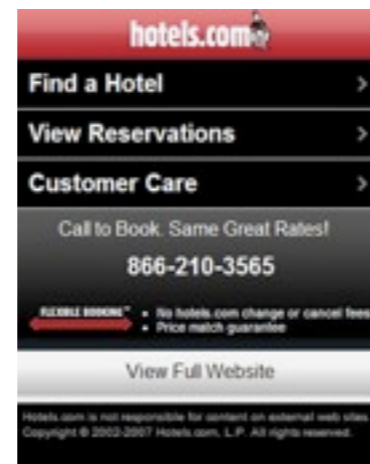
hotels.com

Find a Hotel

View Reservations

Customer Care

Call to Book. Same Great Rates!

866-210-3565

FLEXIBLE BOOKING™

• No hotels.com change or cancel fees
• Price match guarantee

View Full Website

Hotels.com is not responsible for content on external web sites. Copyright © 2002-2007 Hotels.com, L.P. All rights reserved.